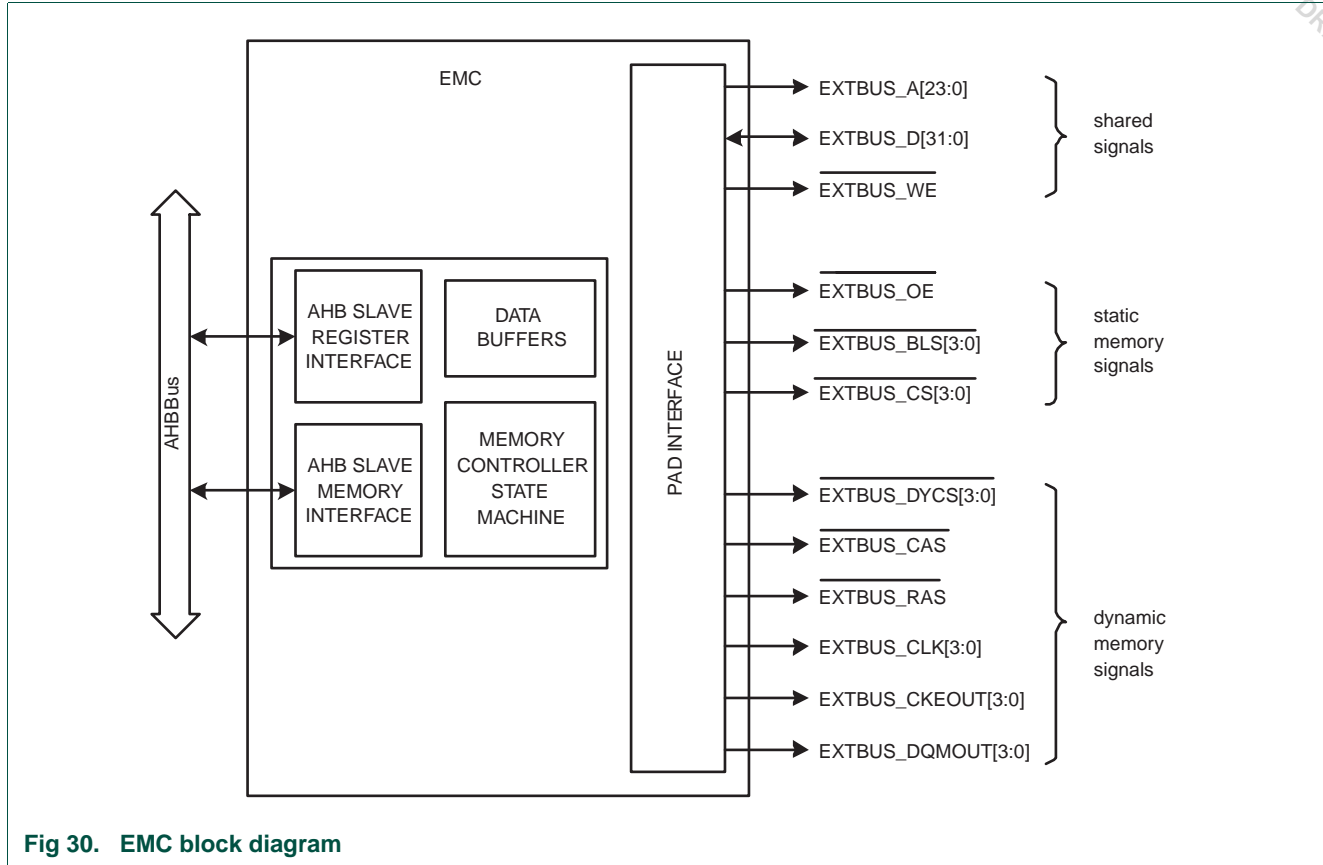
EMC

AHBBus

AHB SLAVE REGISTER INTERFACE

DATA BUFFERS

AHB SLAVE MEMORY INTERFACE

MEMORY CONTROLLER STATE MACHINE

PAD INTERFACE

EXTBUS_A[23:0]

EXTBUS_D[31:0]

$\overline{\text{EXTBUS\_WE}}$

shared signals

$\overline{\text{EXTBUS\_OE}}$

$\overline{\text{EXTBUS\_BLS[3:0]}}$

$\overline{\text{EXTBUS\_CS[3:0]}}$

static memory signals

$\overline{\text{EXTBUS\_DYCS[3:0]}}$

$\overline{\text{EXTBUS\_CAS}}$

$\overline{\text{EXTBUS\_RAS}}$

EXTBUS_CLK[3:0]

EXTBUS_CKEOUT[3:0]

EXTBUS_DQMOUT[3:0]

dynamic memory signals

Fig 30. EMC block diagram